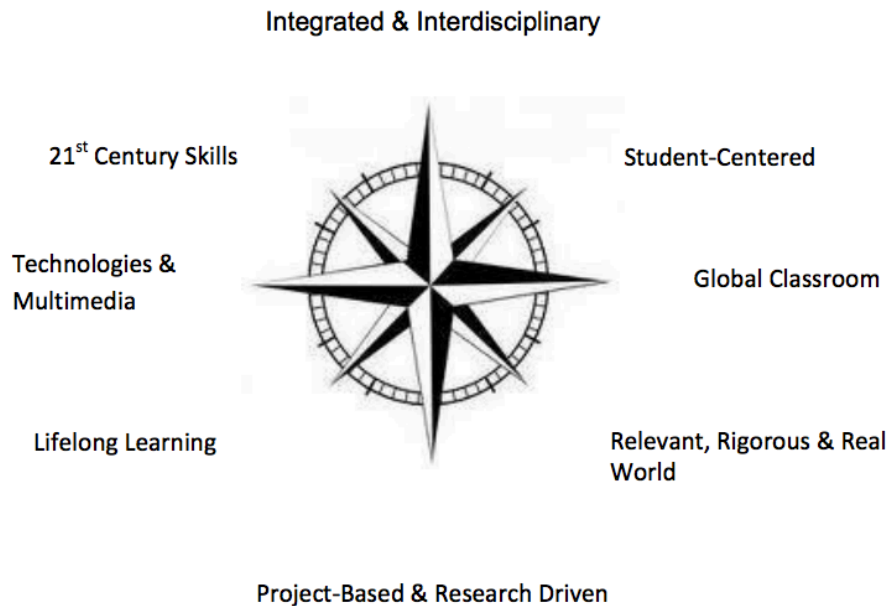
Integrated & Interdisciplinary

21$^{st}$ Century Skills

Student-Centered

Technologies & Multimedia

Global Classroom

Lifelong Learning

Relevant, Rigorous & Real World

Project-Based & Research Driven